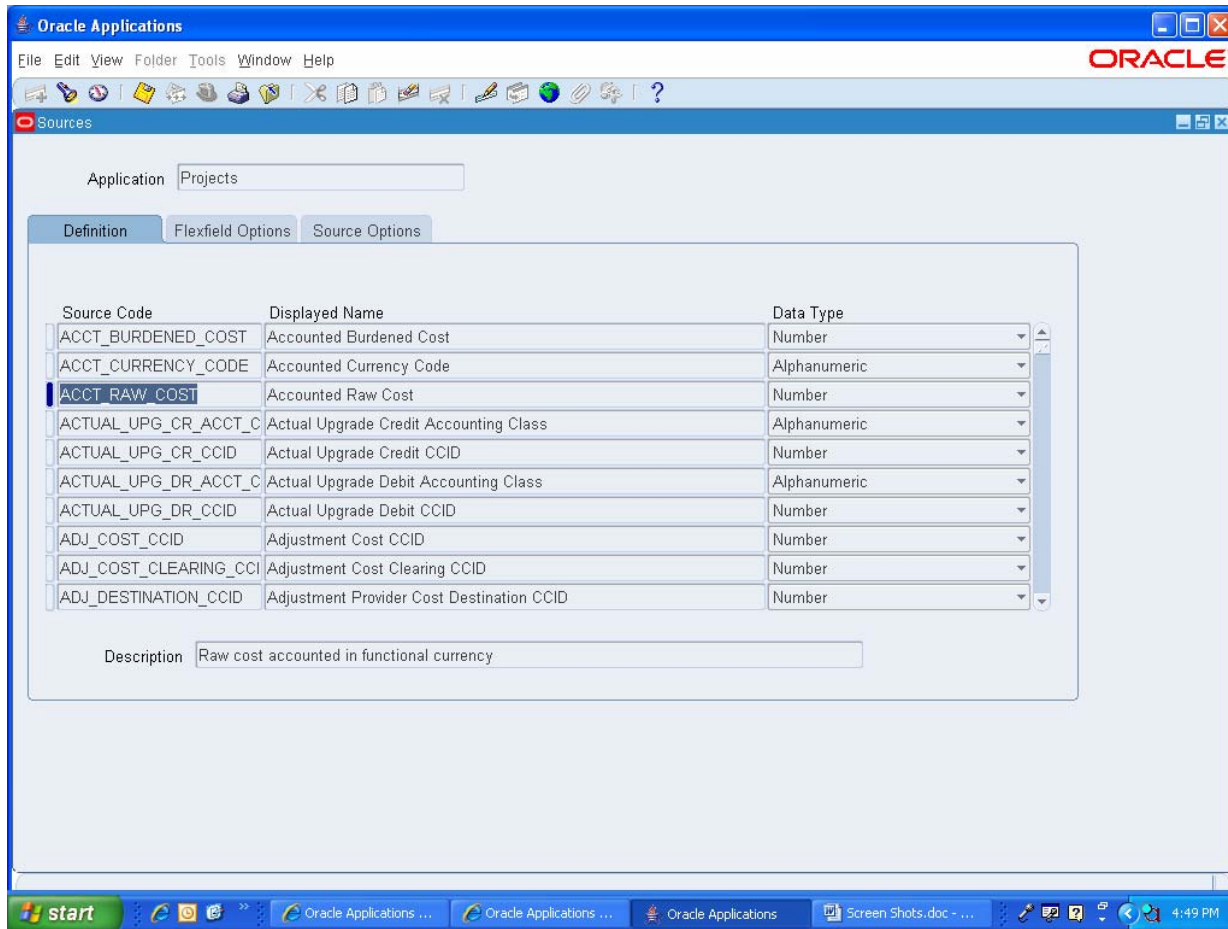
Oracle Applications

File Edit View Folder Tools Window Help

ORACLE

Sources

Application Projects

Definition | Flexfield Options | Source Options

| Source Code | Displayed Name | Data Type |
|---|---|---|
| ACCT_BURDENED_COST | Accounted Burdened Cost | Number |
| ACCT_CURRENCY_CODE | Accounted Currency Code | Alphanumeric |
| ACCT_RAW_COST | Accounted Raw Cost | Number |
| ACTUAL_UPG_CR_ACCT_C | Actual Upgrade Credit Accounting Class | Alphanumeric |
| ACTUAL_UPG_CR_CCID | Actual Upgrade Credit CCID | Number |
| ACTUAL_UPG_DR_ACCT_C | Actual Upgrade Debit Accounting Class | Alphanumeric |
| ACTUAL_UPG_DR_CCID | Actual Upgrade Debit CCID | Number |
| ADJ_COST_CCID | Adjustment Cost CCID | Number |
| ADJ_COST_CLEARING_CCI | Adjustment Cost Clearing CCID | Number |
| ADJ_DESTINATION_CCID | Adjustment Provider Cost Destination CCID | Number |

Description Raw cost accounted in functional currency

start | Oracle Applications ... | Oracle Applications ... | Oracle Applications | Screen Shots.doc - ... | 4:49 PM